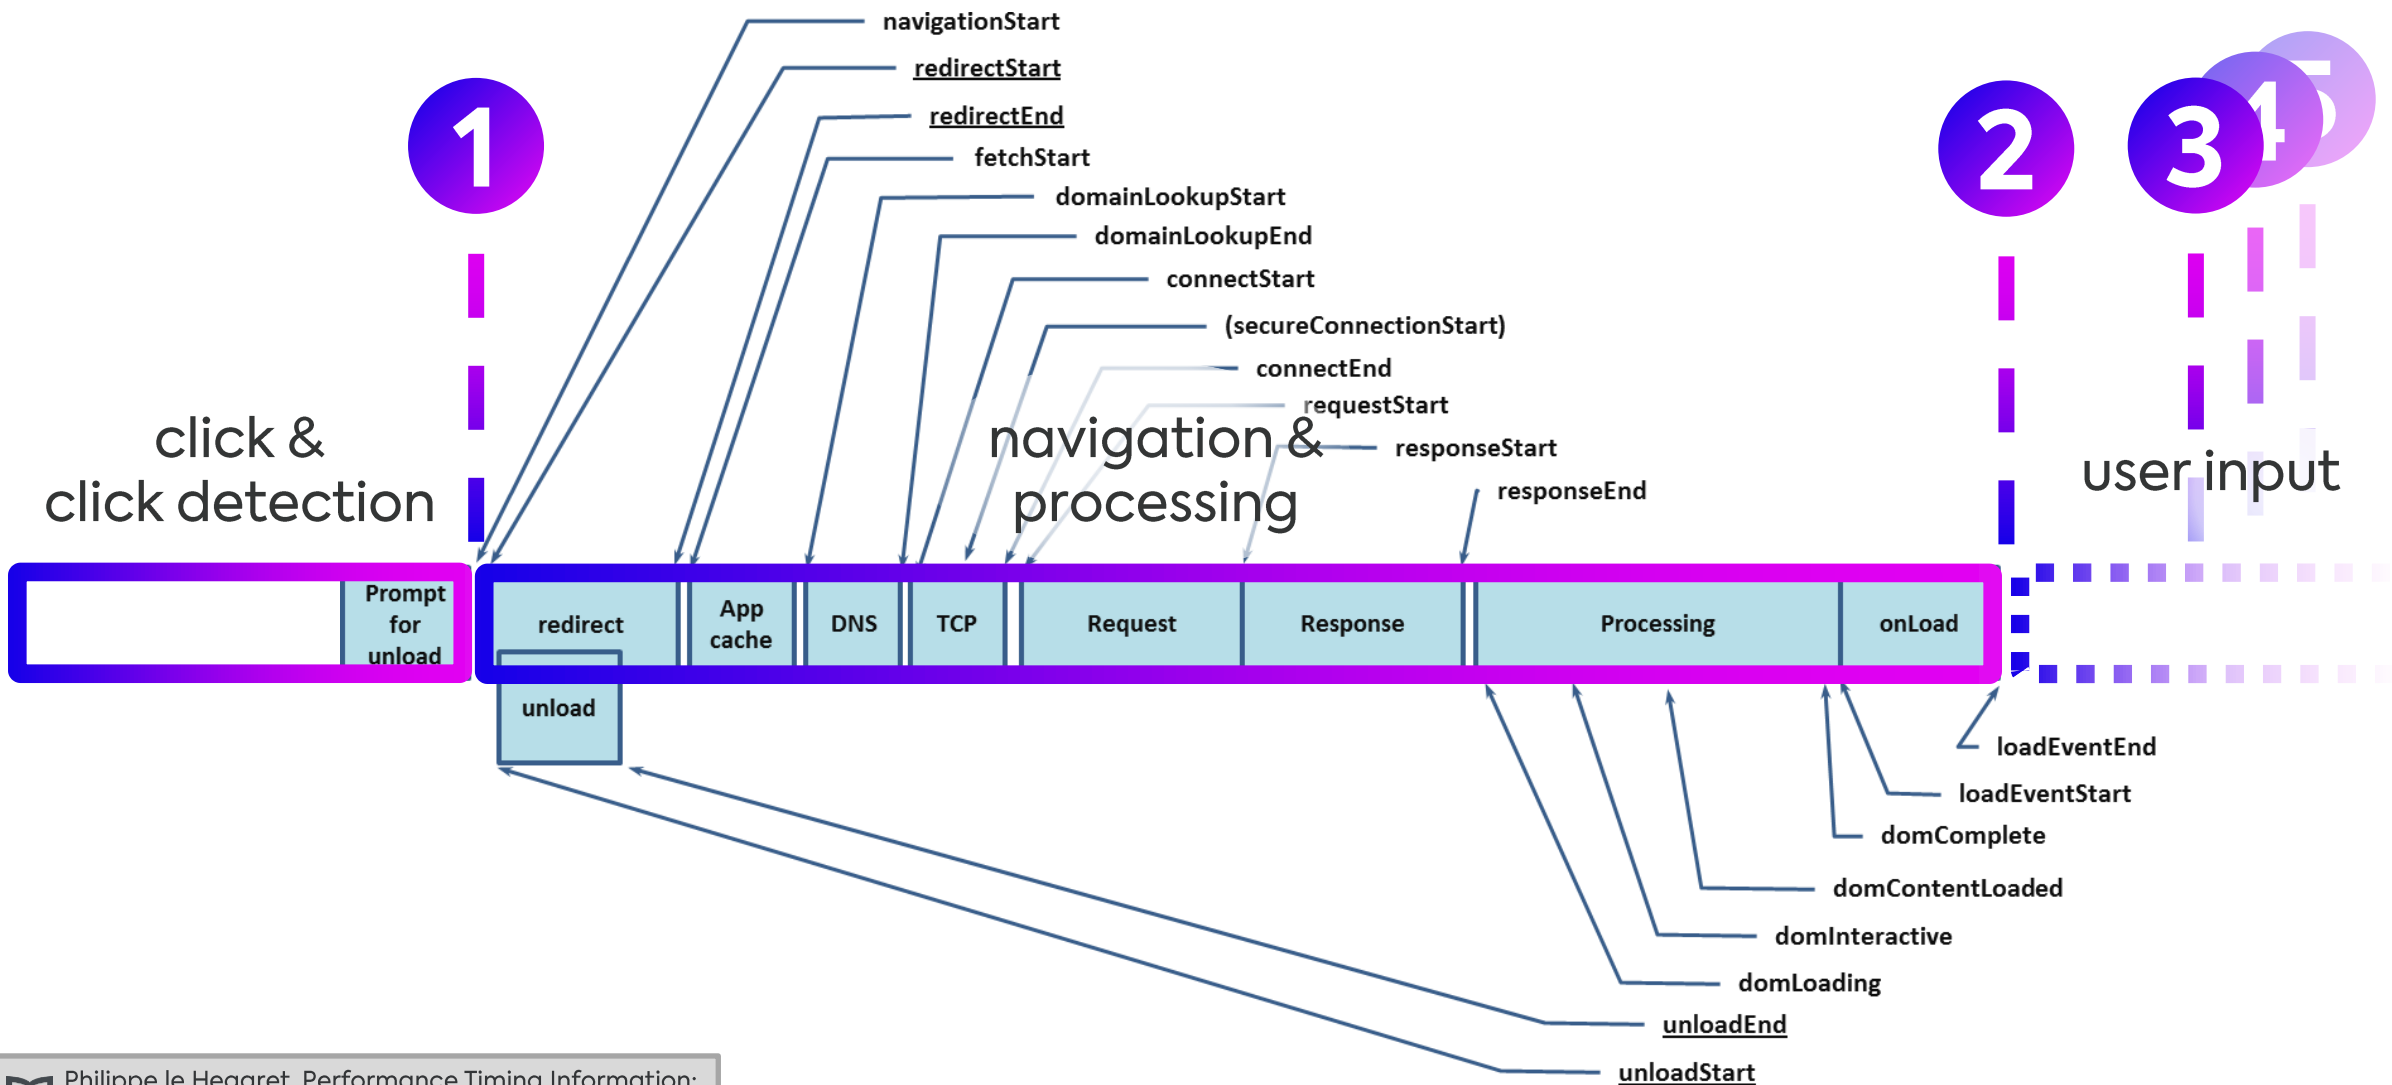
navigationStart
redirectStart
redirectEnd
fetchStart
domainLookupStart
domainLookupEnd
connectStart
(secureConnectionStart)
connectEnd
requestStart
responseStart
responseEnd

1

2

3

4

5

click &
click detection

navigation &
processing

user input

Prompt for unload

redirect

unload

App cache

DNS

TCP

Request

Response

Processing

onLoad

loadEventEnd
loadEventStart
domComplete
domContentLoaded
domInteractive
domLoading
unloadEnd
unloadStart

Philippe le Hegaret, Performance Timing Information: